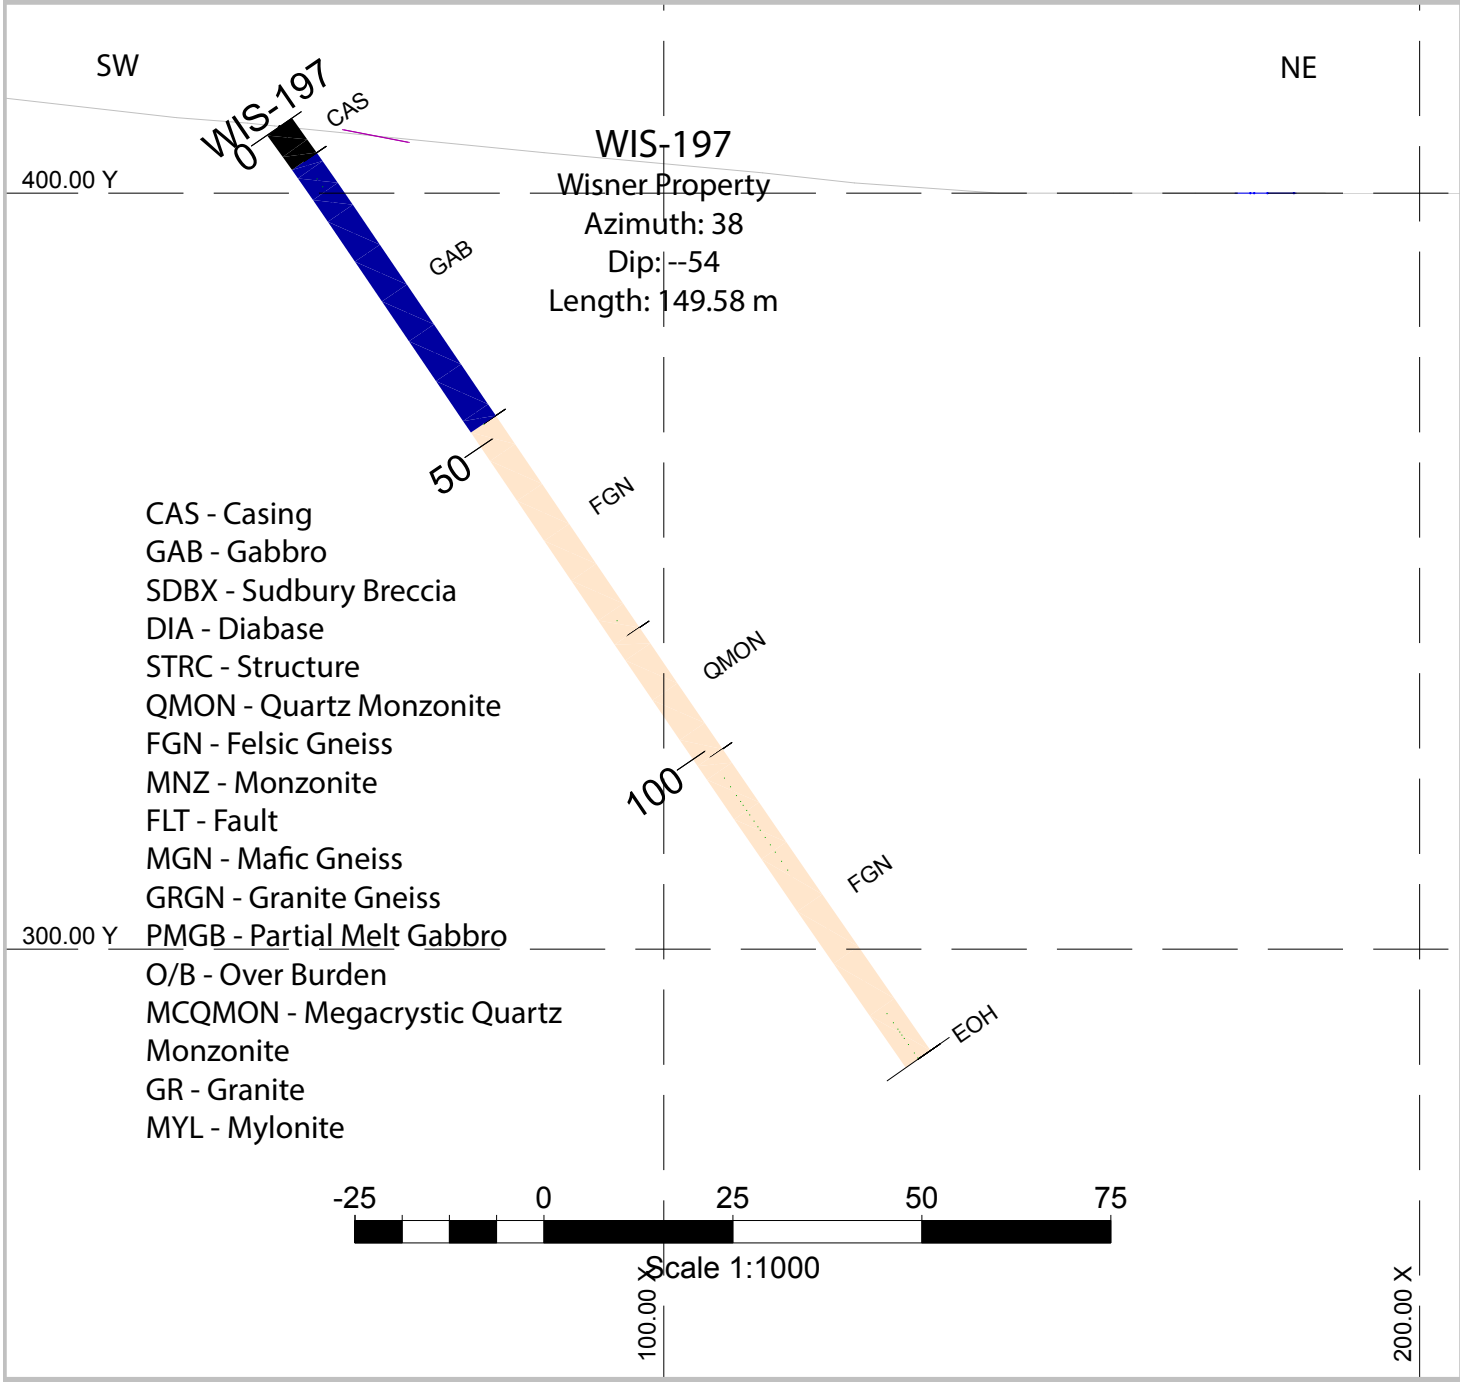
SW

NE

WIS-197

CAS

0

400.00 Y

WIS-197
Wisner Property
Azimuth: 38
Dip: --54
Length: 149.58 m

GAB

50

FGN

CAS - Casing
GAB - Gabbro
SDBX - Sudbury Breccia
DIA - Diabase
STRC - Structure
QMON - Quartz Monzonite
FGN - Felsic Gneiss
MNZ - Monzonite
FLT - Fault
MGN - Mafic Gneiss
GRGN - Granite Gneiss
PMGB - Partial Melt Gabbro
O/B - Over Burden
MCQMON - Megacrystic Quartz Monzonite
GR - Granite
MYL - Mylonite

QMON

100

FGN

300.00 Y

EOH

-25 0 25 50 75

Scale 1:1000

100.00 X

200.00 X